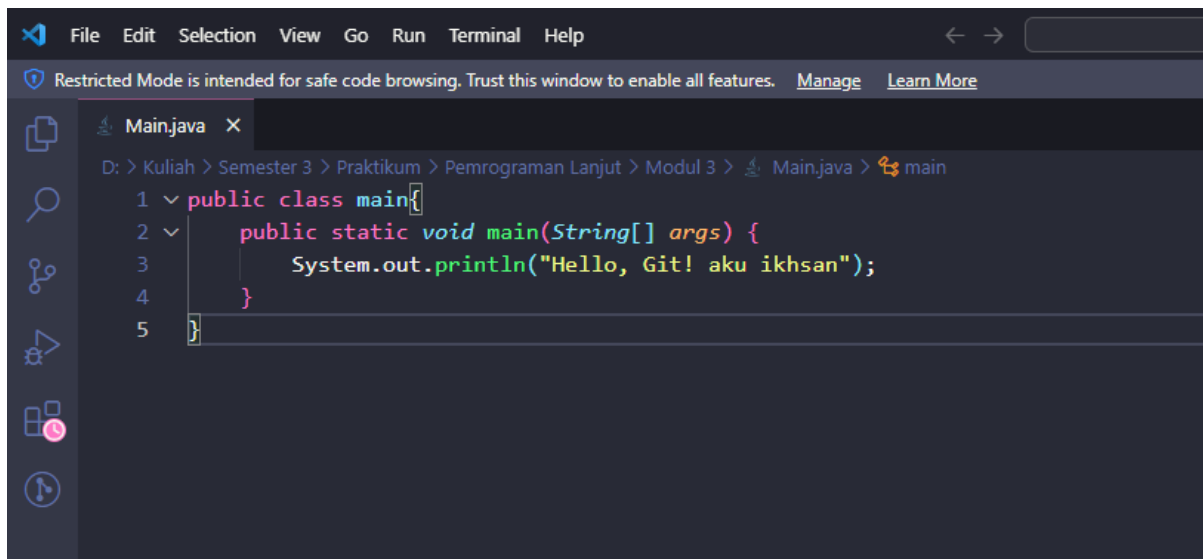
File Edit Selection View Go Run Terminal Help

Restricted Mode is intended for safe code browsing. Trust this window to enable all features. Manage Learn More

Main.java ×

D: > Kuliah > Semester 3 > Praktikum > Pemrograman Lanjut > Modul 3 > Main.java > main

1 public class main{
2     public static void main(String[] args) {
3         System.out.println("Hello, Git! aku ikhsan");
4     }
5 }